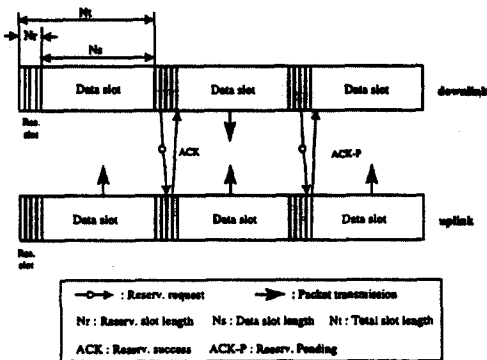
Nt
Nr
Ns
Data slot
Data slot
Data slot
downlink
Res. slot
ACK
ACK-P
Data slot
Data slot
Data slot
uplink
Res. slot

: Reserv. request
: Packet transmission
Nr : Reserv. slot length
Ns : Data slot length
Nt : Total slot length
ACK : Reserv. success
ACK-P : Reserv. Pending